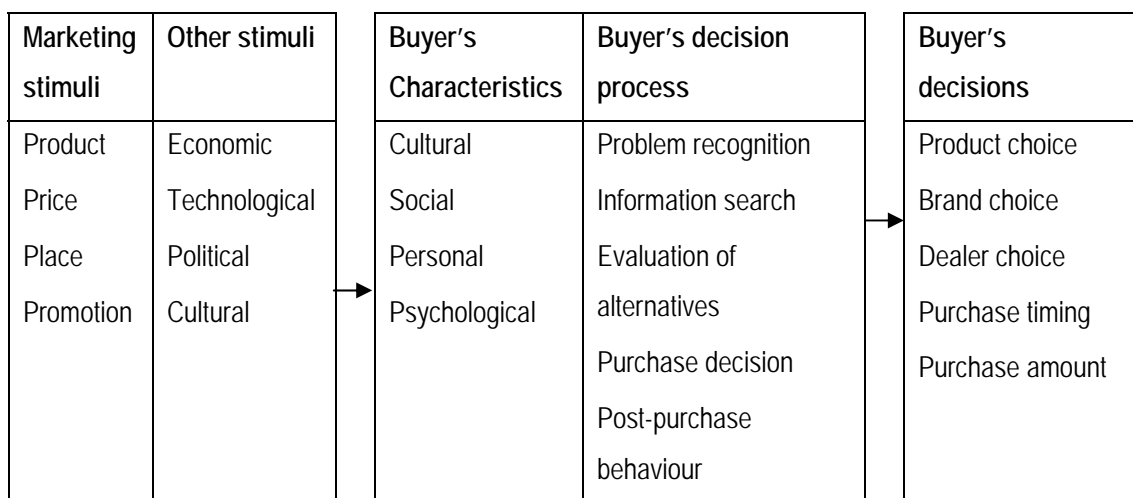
| Marketing stimuli | Other stimuli |
|---|---|
| Product<br>Price<br>Place<br>Promotion | Economic<br>Technological<br>Political<br>Cultural |

| Buyer’s Characteristics | Buyer’s decision process |
|---|---|
| Cultural<br>Social<br>Personal<br>Psychological | Problem recognition<br>Information search<br>Evaluation of alternatives<br>Purchase decision<br>Post-purchase behaviour |

| Buyer’s decisions |
|---|
| Product choice<br>Brand choice<br>Dealer choice<br>Purchase timing<br>Purchase amount |